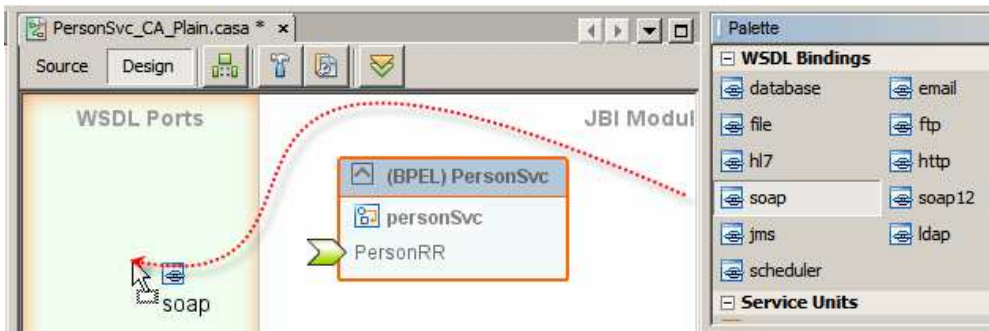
PersonSvc_CA_Plain.casa * ×

Source Design

WSDL Ports

JBI Modul

(BPEL) PersonSvc

personSvc

PersonRR

soap

Palette

WSDL Bindings

database

email

file

ftp

hl7

http

soap

soap12

jms

ldap

scheduler

Service Units